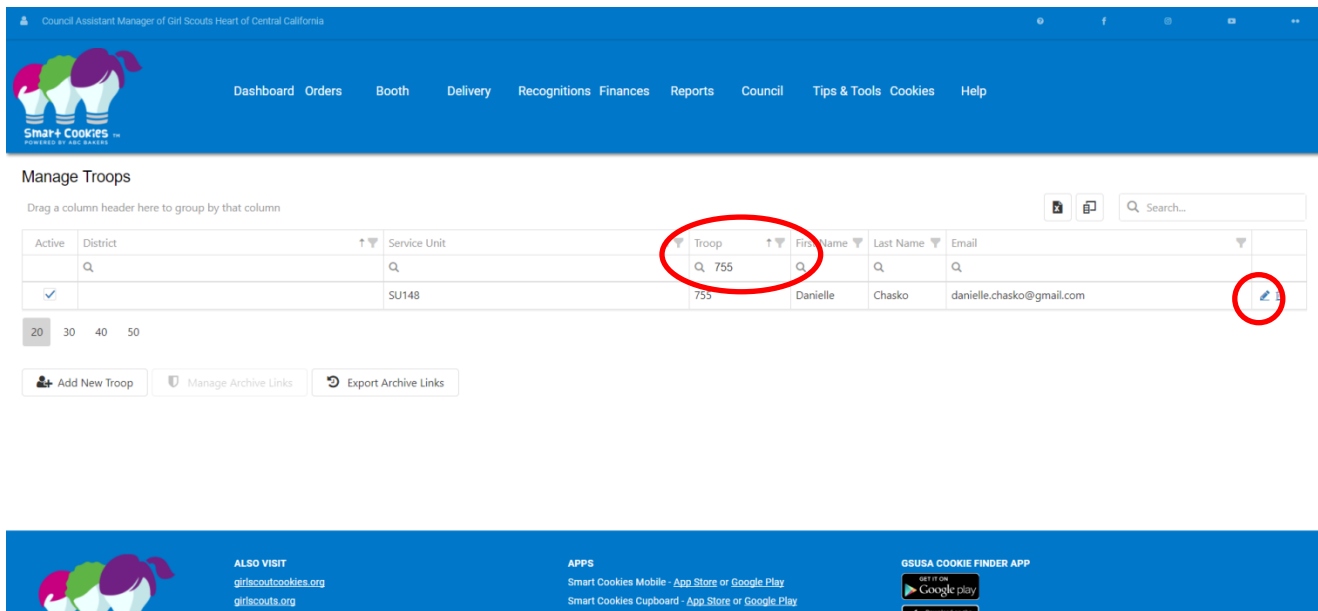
Council Assistant Manager of Girl Scouts Heart of Central California

Smart Cookies™
POWERED BY ABC BAKERS

Dashboard Orders Booth Delivery Recognitions Finances Reports Council Tips & Tools Cookies Help

Manage Troops

Drag a column header here to group by that column

Search...

| Active | District | Service Unit | Troop | First Name | Last Name | Email | |
|---|---|---|---|---|---|---|---|
| | | | 755 | | | | |
| ✓ | | SU148 | 755 | Danielle | Chasko | danielle.chasko@gmail.com | |

20 30 40 50

Add New Troop | Manage Archive Links | Export Archive Links

ALSO VISIT
girlscoutcookies.org
girlscouts.org

APPS
Smart Cookies Mobile - App Store or Google Play
Smart Cookies Cupboard - App Store or Google Play

GSUSA COOKIE FINDER APP
GET IT ON Google play